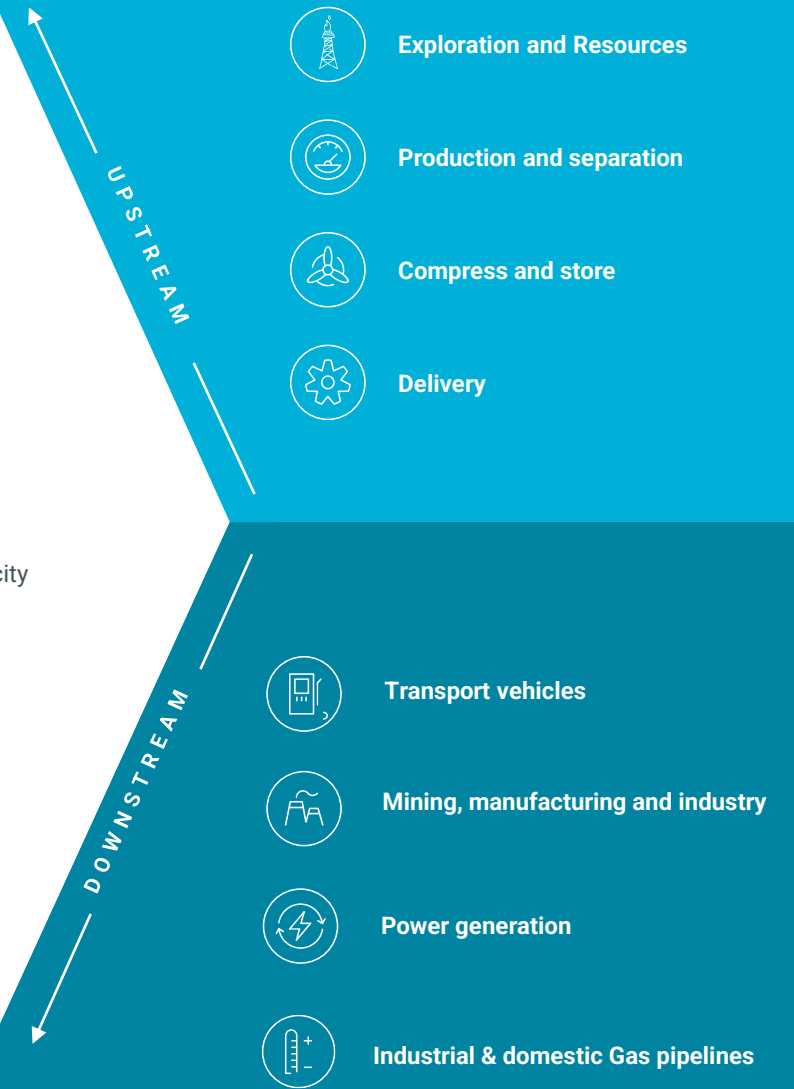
UPSTREAM

Exploration and Resources

Production and separation

Compress and store

Delivery

city

DOWNSTREAM

Transport vehicles

Mining, manufacturing and industry

Power generation

Industrial & domestic Gas pipelines